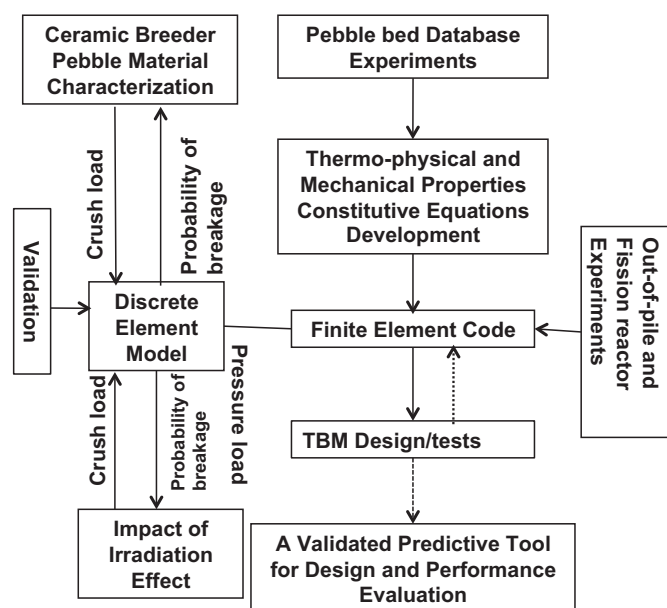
Ceramic Breeder Pebble Material Characterization

Pebble bed Database Experiments

Crush load

Probability of breakage

Thermo-physical and Mechanical Properties Constitutive Equations Development

Validation

Discrete Element Model

Out-of-pile and Fission reactor Experiments

Finite Element Code

Pressure load

Crush load

Probability of breakage

TBM Design/tests

Impact of Irradiation Effect

A Validated Predictive Tool for Design and Performance Evaluation